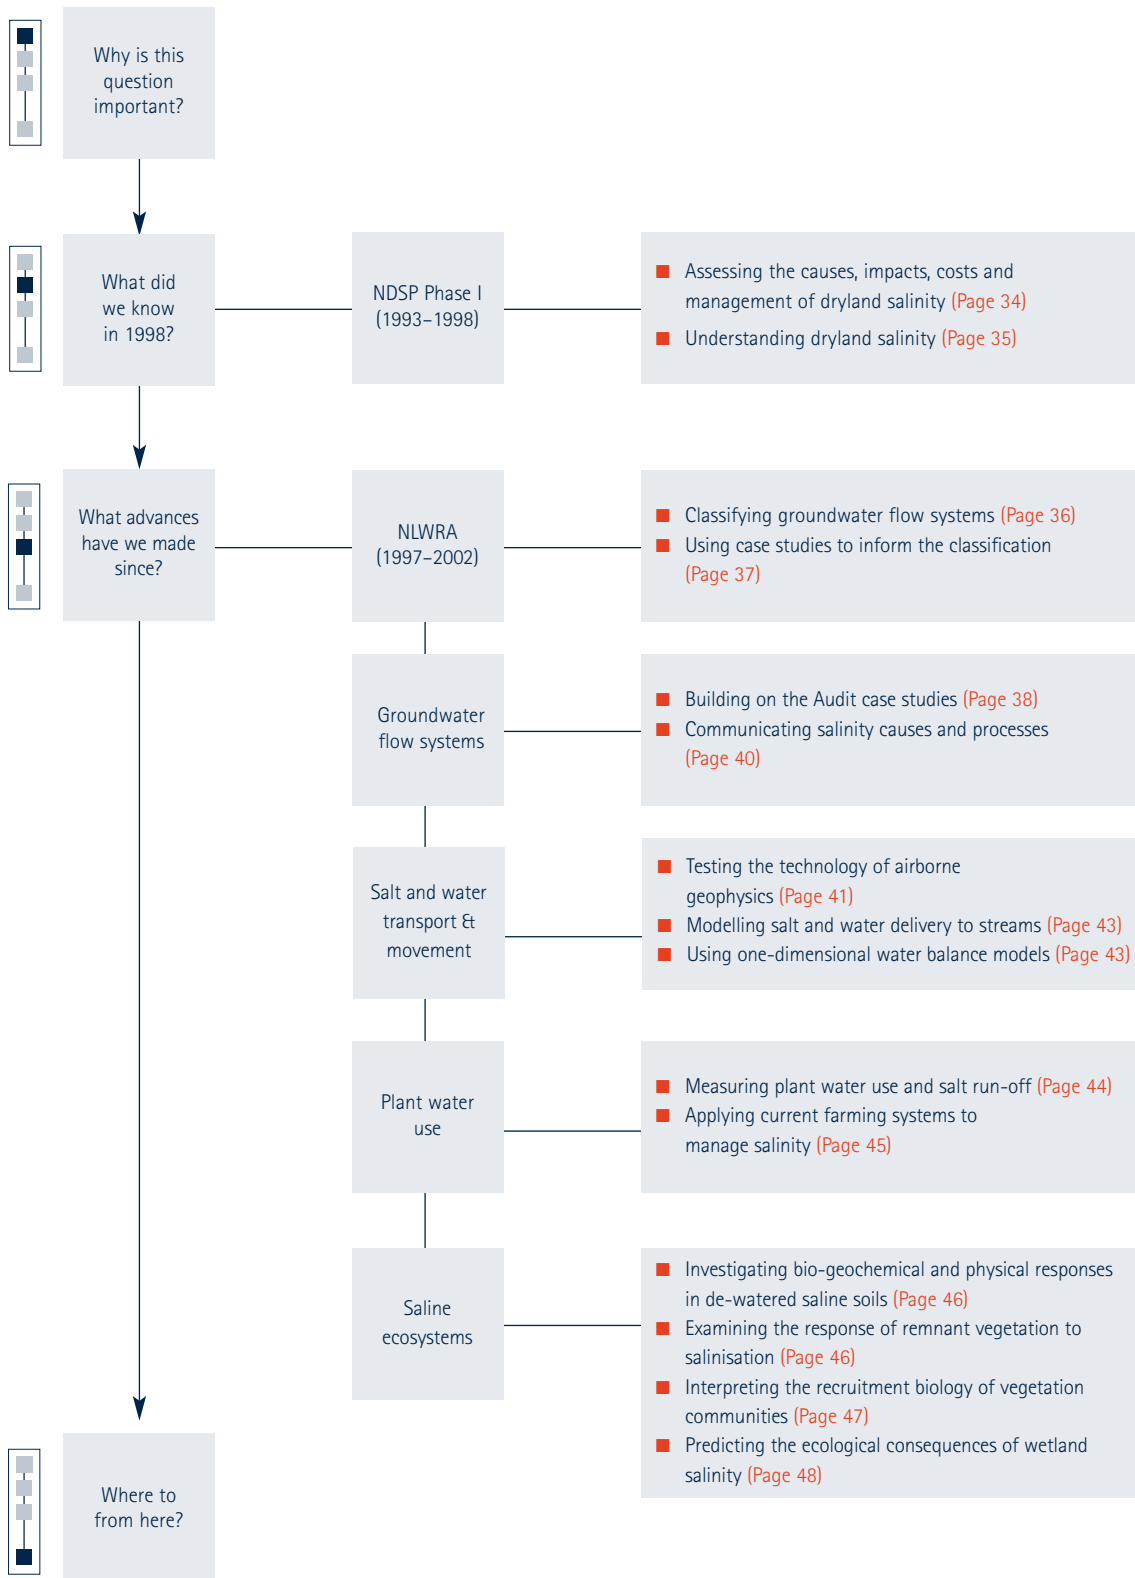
Why is this question important?

What did we know in 1998?

NDSP Phase I (1993–1998)

■ Assessing the causes, impacts, costs and management of dryland salinity (Page 34)
■ Understanding dryland salinity (Page 35)

What advances have we made since?

NLWRA (1997–2002)

■ Classifying groundwater flow systems (Page 36)
■ Using case studies to inform the classification (Page 37)

Groundwater flow systems

■ Building on the Audit case studies (Page 38)
■ Communicating salinity causes and processes (Page 40)

Salt and water transport & movement

■ Testing the technology of airborne geophysics (Page 41)
■ Modelling salt and water delivery to streams (Page 43)
■ Using one-dimensional water balance models (Page 43)

Plant water use

■ Measuring plant water use and salt run-off (Page 44)
■ Applying current farming systems to manage salinity (Page 45)

Saline ecosystems

■ Investigating bio-geochemical and physical responses in de-watered saline soils (Page 46)
■ Examining the response of remnant vegetation to salinisation (Page 46)
■ Interpreting the recruitment biology of vegetation communities (Page 47)
■ Predicting the ecological consequences of wetland salinity (Page 48)

Where to from here?